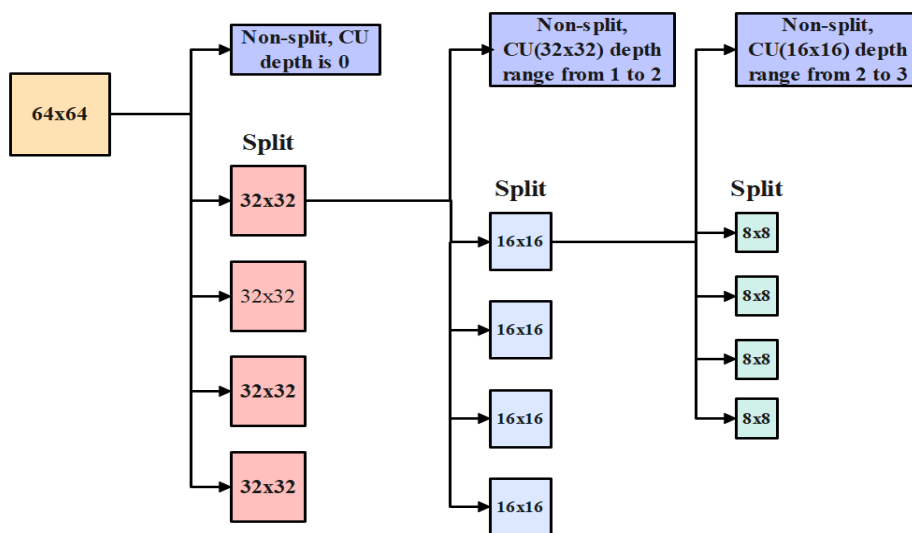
64x64

Non-split, CU depth is 0

Split

32x32

32x32

32x32

32x32

Non-split, CU(32x32) depth range from 1 to 2

Split

16x16

16x16

16x16

16x16

Non-split, CU(16x16) depth range from 2 to 3

Split

8x8

8x8

8x8

8x8